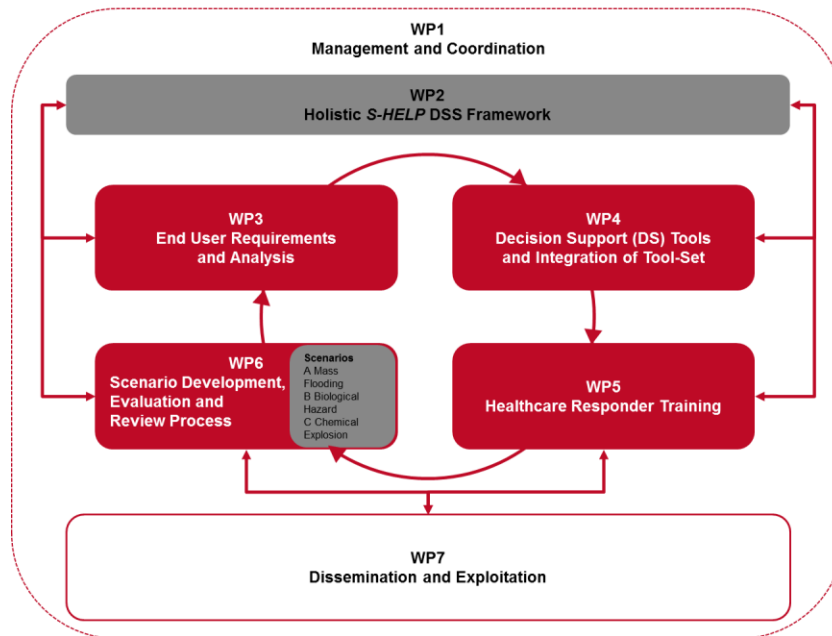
WP1
Management and Coordination

WP2
Holistic *S-HELP* DSS Framework

WP3
End User Requirements and Analysis

WP4
Decision Support (DS) Tools and Integration of Tool-Set

WP6
Scenario Development, Evaluation and Review Process

Scenarios
A Mass Flooding
B Biological Hazard
C Chemical Explosion

WP5
Healthcare Responder Training

WP7
Dissemination and Exploitation